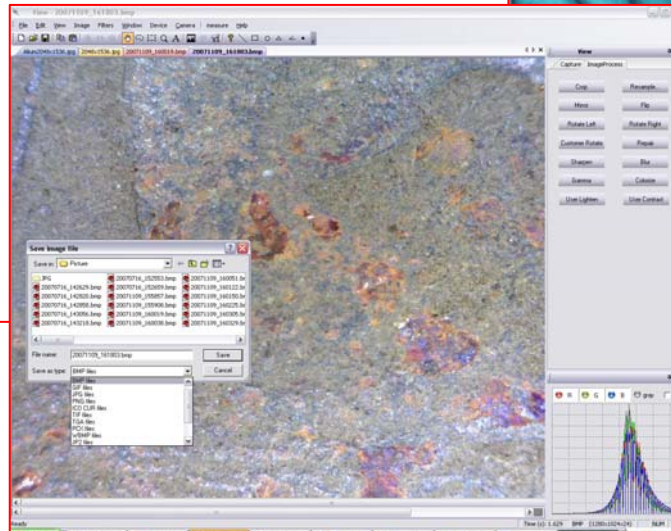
View - 20071109_161803.bmp

File Edit View Image Filters Window Device Camera measure Help

Alkas2048x1536.jpg 2048x1536.jpg 20071109_160019.bmp 20071109_161803.bmp

View

Capture ImageProcess

Crop
Resample
Mirror
Flip
Rotate Left
Rotate Right
Customer Rotate
Repair
Sharpen
Blur
Scenma
Colorize
User Lighten
User Contrast

Save Image file

Save in: Picture

JPG
20070716_142629.bmp
20070716_142820.bmp
20070716_142858.bmp
20070716_143056.bmp
20070716_143218.bmp
20070716_152553.bmp
20070716_152659.bmp
20071109_155857.bmp
20071109_155908.bmp
20071109_160019.bmp
20071109_160036.bmp
20071109_160051.bmp
20071109_160122.bmp
20071109_160150.bmp
20071109_160225.bmp
20071109_160305.bmp
20071109_160329.bmp

File name: 20071109_161803.bmp
Save

Save as type: BMP files
Cancel

BMP files
GIF files
JPG files
PNG files
ICO CUR files
TIF files
TGA files
PCX files
WBMP files
JP2 files

R G B gray

Ready
Time (s): 1.029 BMP (1280x1024x24) NUM